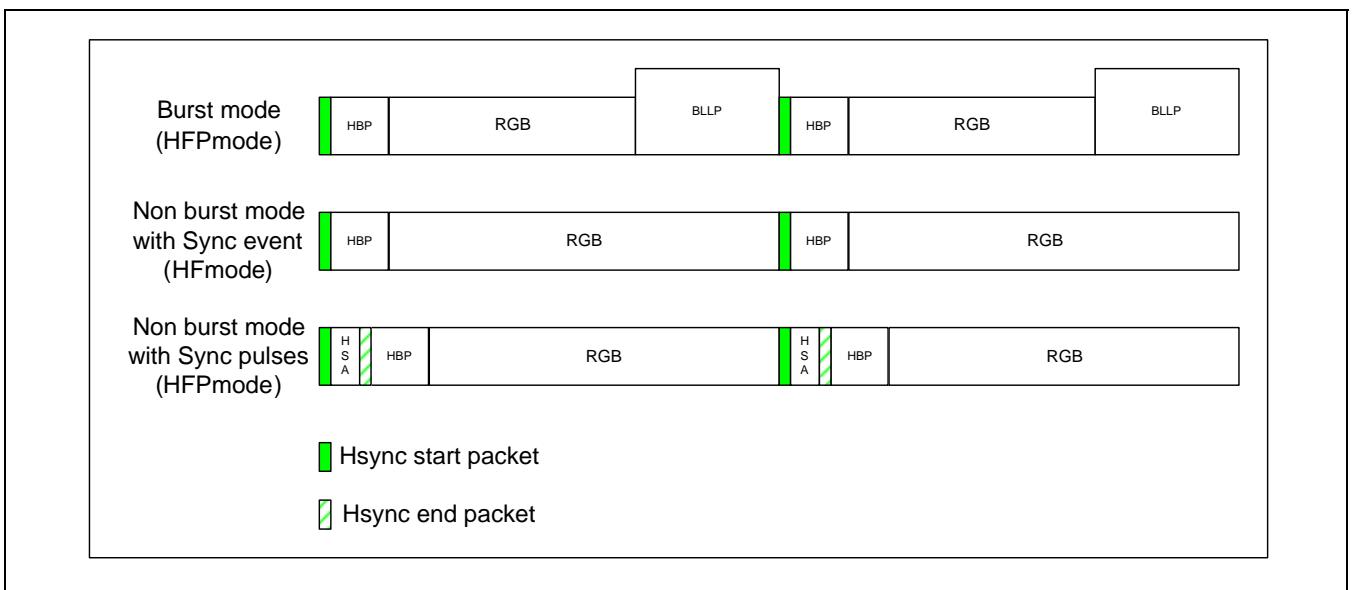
Burst mode (HFPmode)

HBP RGB BLLP HBP RGB BLLP

Non burst mode with Sync event (HFmode)

HBP RGB HBP RGB

Non burst mode with Sync pulses (HFPmode)

H S A HBP RGB H S A HBP RGB

Hsync start packet

Hsync end packet